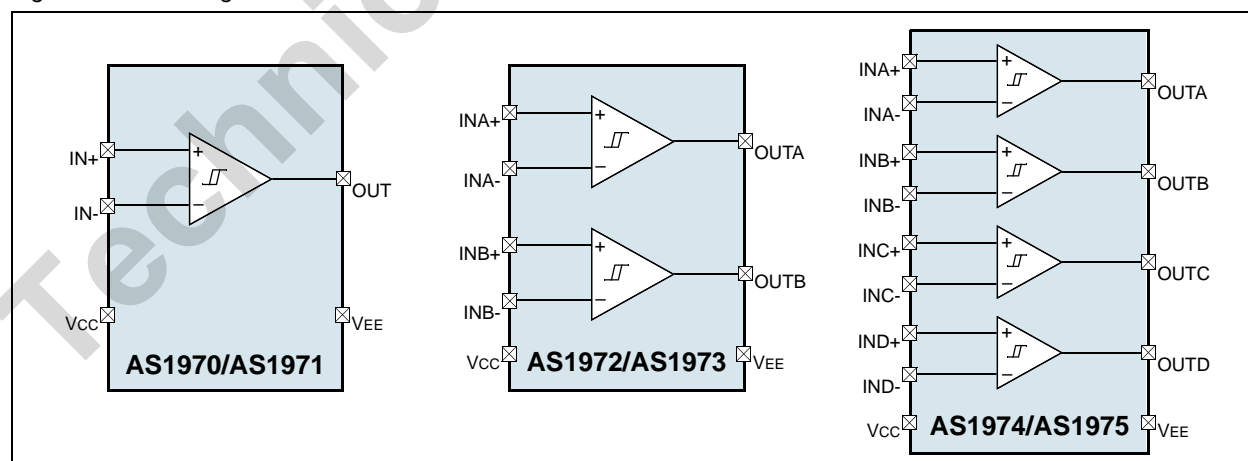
Technic

IN+
IN-
OUT
+
−
VCC
VEE
AS1970/AS1971

INA+
INA-
OUTA
INB+
INB-
OUTB
+
−
+
−
VCC
VEE
AS1972/AS1973

INA+
INA-
OUTA
INB+
INB-
OUTB
INC+
INC-
OUTC
IND+
IND-
OUTD
+
−
+
−
+
−
+
−
VCC
VEE
AS1974/AS1975